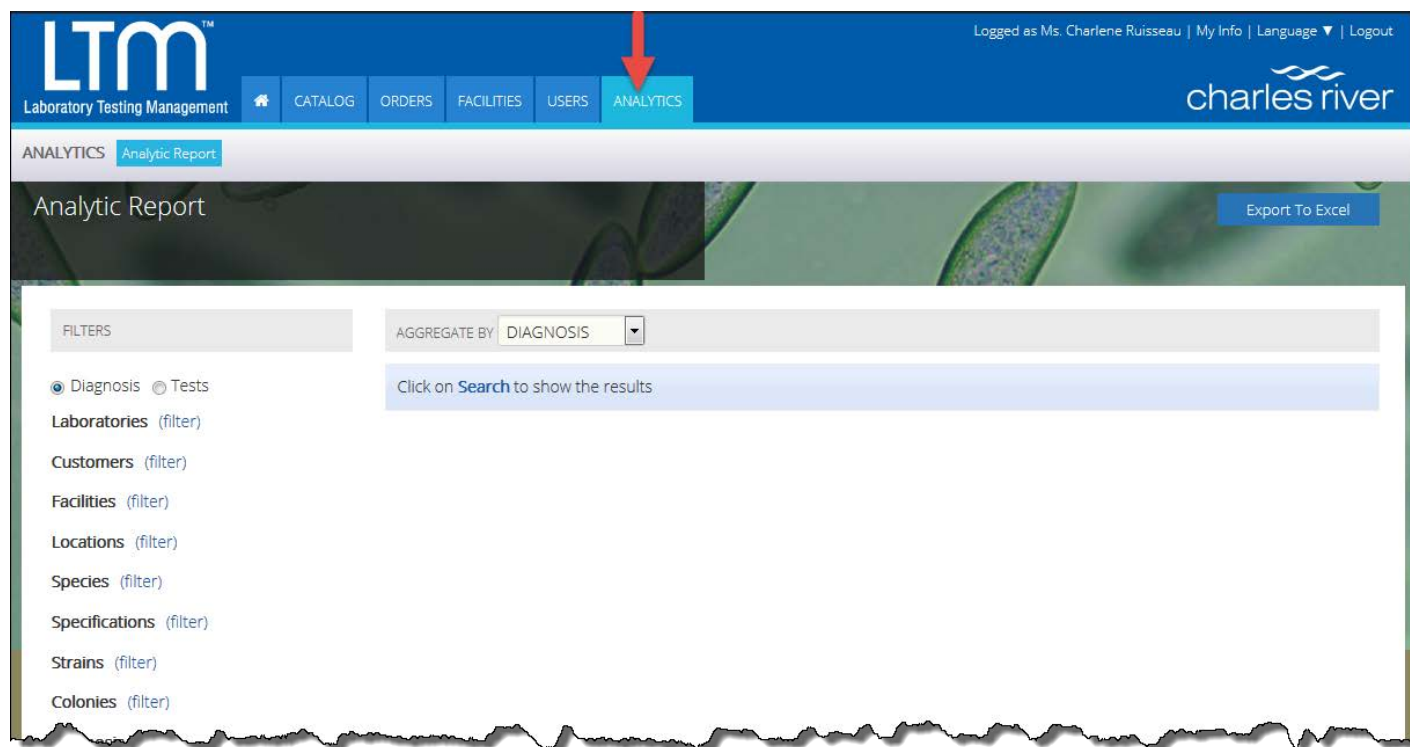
LTM™
Laboratory Testing Management

CATALOG ORDERS FACILITIES USERS ANALYTICS

Logged as Ms. Charlene Ruisseau | My Info | Language ▼ | Logout

charles river

ANALYTICS Analytic Report

Analytic Report

Export To Excel

FILTERS

AGGREGATE BY DIAGNOSIS

Diagnosis Tests

Click on Search to show the results

Laboratories (filter)

Customers (filter)

Facilities (filter)

Locations (filter)

Species (filter)

Specifications (filter)

Strains (filter)

Colonies (filter)